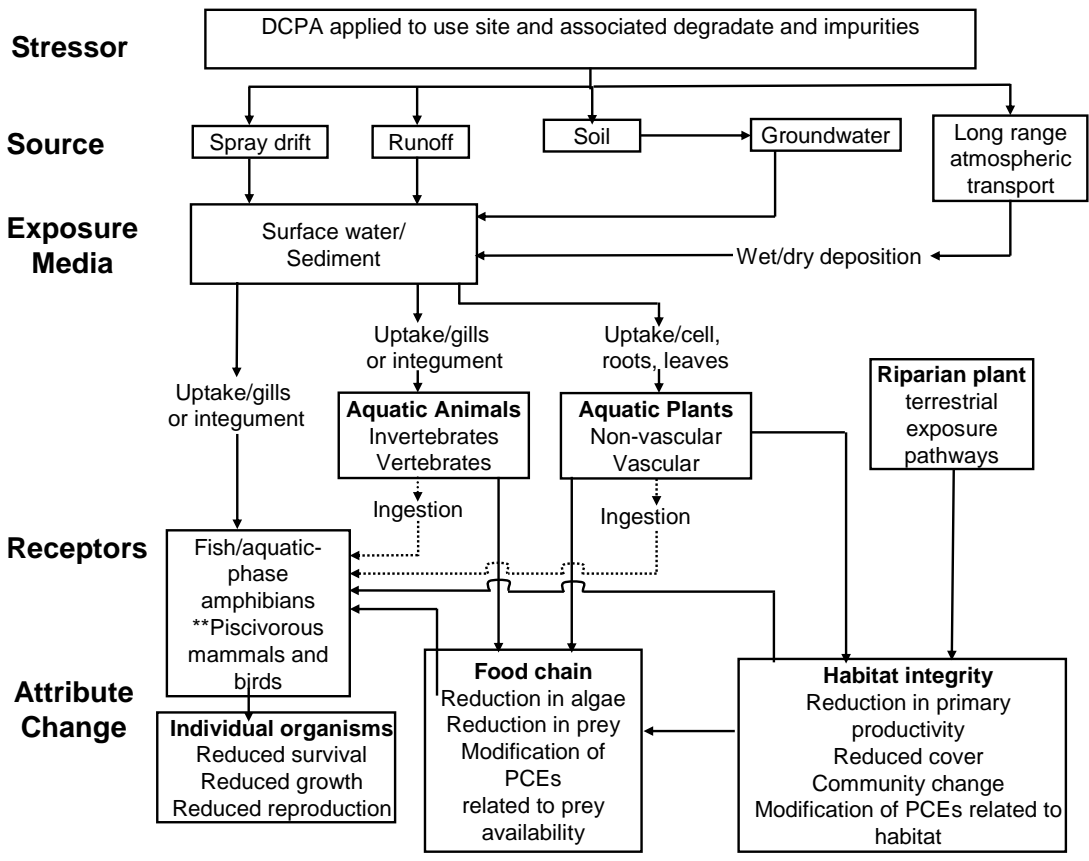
Stressor

DCPA applied to use site and associated degradate and impurities

Source

Spray drift

Runoff

Soil

Groundwater

Long range atmospheric transport

Exposure Media

Surface water/ Sediment

Wet/dry deposition

Uptake/gills or integument

Uptake/gills or integument

Uptake/cell, roots, leaves

Riparian plant terrestrial exposure pathways

Aquatic Animals Invertebrates Vertebrates

Aquatic Plants Non-vascular Vascular

Ingestion

Ingestion

Receptors

Fish/aquatic-phase amphibians **Piscivorous mammals and birds

Attribute Change

Individual organisms Reduced survival Reduced growth Reduced reproduction

Food chain Reduction in algae Reduction in prey Modification of PCEs related to prey availability

Habitat integrity Reduction in primary productivity Reduced cover Community change Modification of PCEs related to habitat